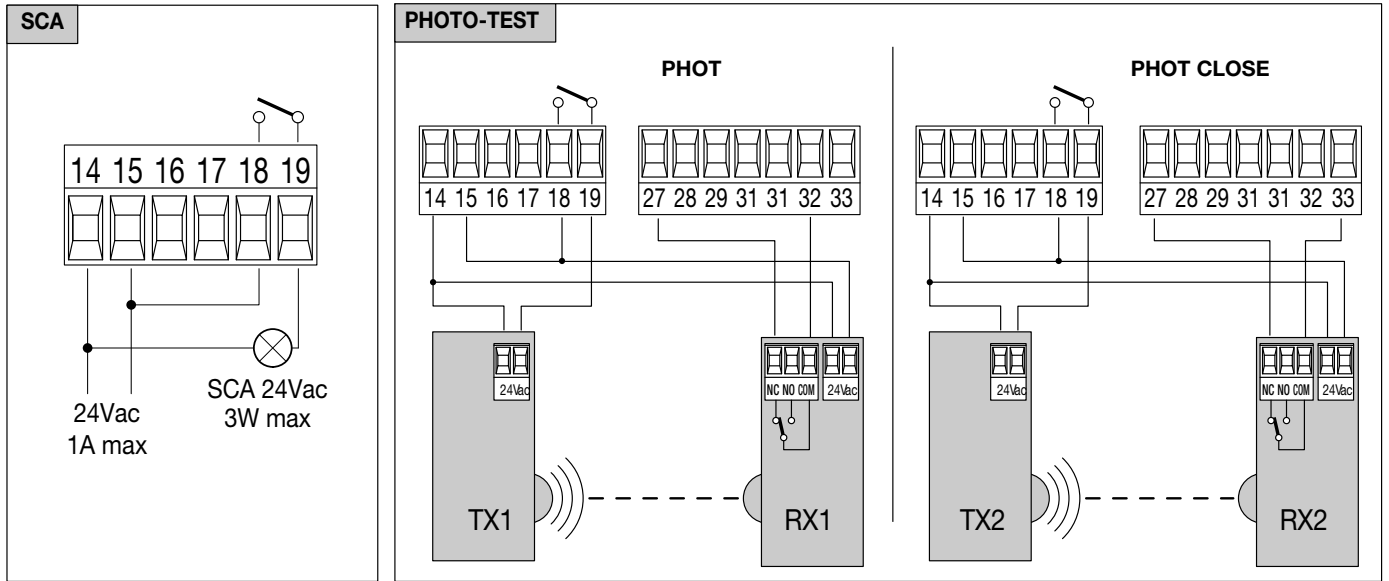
SCA

14 15 16 17 18 19

24Vac
1A max

SCA 24Vac
3W max

PHOTO-TEST

PHOT

14 15 16 17 18 19

27 28 29 31 31 32 33

24Vac

NC NO COM 24Vac

TX1

RX1

PHOT CLOSE

14 15 16 17 18 19

27 28 29 31 31 32 33

24Vac

NC NO COM 24Vac

TX2

RX2